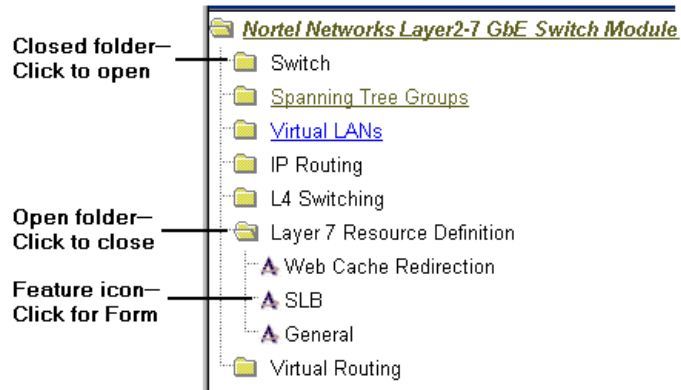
Closed folder—
Click to open

Open folder—
Click to close

Feature icon—
Click for Form

Nortel Networks Layer2-7 GbE Switch Module

Switch

Spanning Tree Groups

Virtual LANs

IP Routing

L4 Switching

Layer 7 Resource Definition

Web Cache Redirection

SLB

General

Virtual Routing